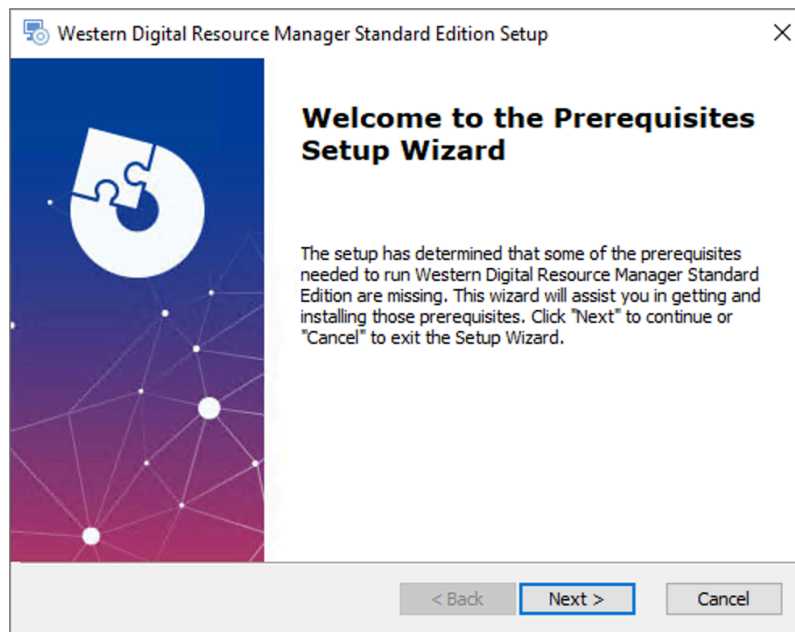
Western Digital Resource Manager Standard Edition Setup

Welcome to the Prerequisites Setup Wizard

The setup has determined that some of the prerequisites needed to run Western Digital Resource Manager Standard Edition are missing. This wizard will assist you in getting and installing those prerequisites. Click "Next" to continue or "Cancel" to exit the Setup Wizard.

< Back
Next >
Cancel